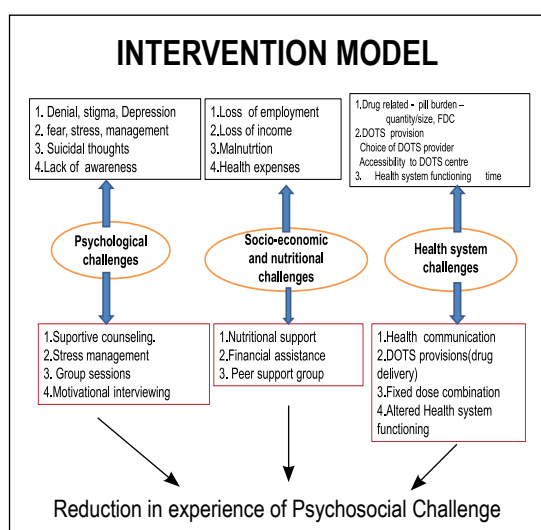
INTERVENTION MODEL

1. Denial, stigma, Depression
2. fear, stress, management
3. Suicidal thoughts
4.Lack of awareness

1.Loss of employment
2.Loss of income
3.Malnutrtion
4.Health expenses

1.Drug related - pill burden – quantity/size, FDC
2.DOTS provision
Choice of DOTS provider
Accessibility to DOTS centre
3. Health system functioning time

Psychological challenges

Socio-economic and nutritional challenges

Health system challenges

1.Suportive counseling.
2.Stress management
3. Group sessions
4.Motivational interviewing

1.Nutritional support
2.Financial assistance
3. Peer support group

1.Health communication
2.DOTS provisions(drug delivery)
3.Fixed dose combination
4.Altered Health system functioning

Reduction in experience of Psychosocial Challenge